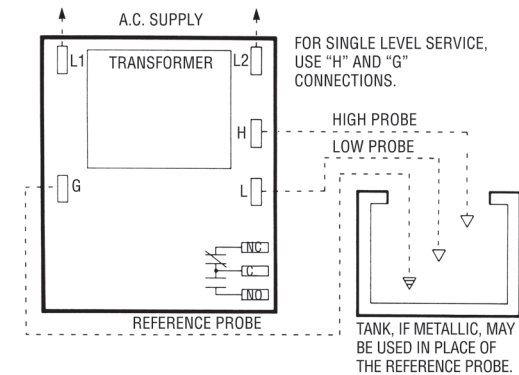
A.C. SUPPLY

L1

TRANSFORMER

L2

FOR SINGLE LEVEL SERVICE, USE "H" AND "G" CONNECTIONS.

H

HIGH PROBE

LOW PROBE

G

L

NC

C

NO

REFERENCE PROBE

TANK, IF METALLIC, MAY BE USED IN PLACE OF THE REFERENCE PROBE.